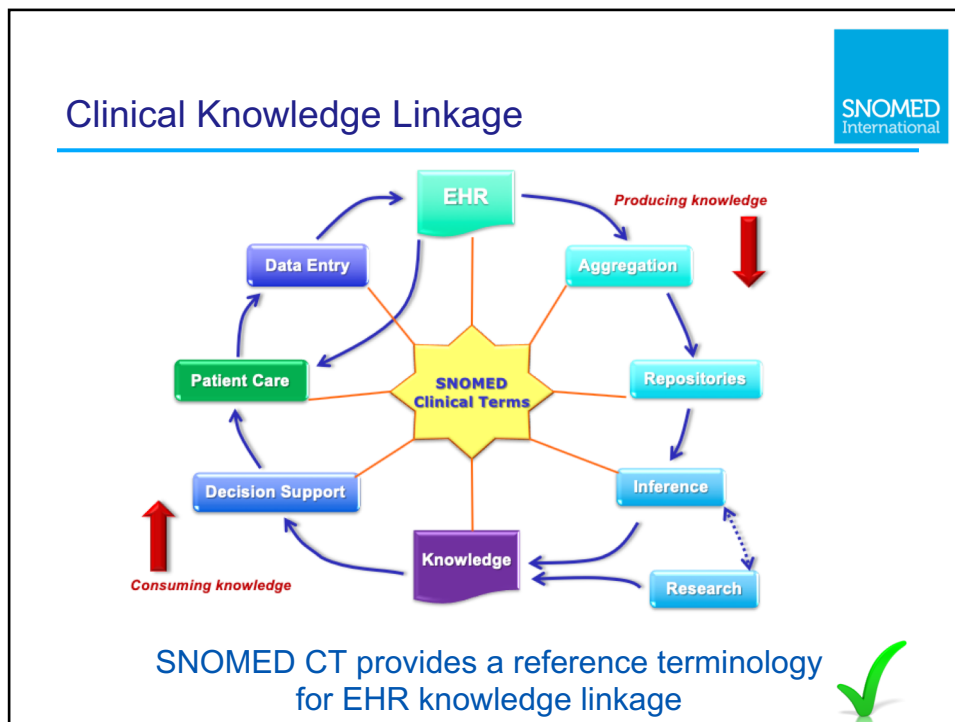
Clinical Knowledge Linkage

SNOMED International

EHR

Producing knowledge

Data Entry

Aggregation

Patient Care

SNOMED Clinical Terms

Repositories

Decision Support

Inference

Knowledge

Research

Consuming knowledge

SNOMED CT provides a reference terminology for EHR knowledge linkage